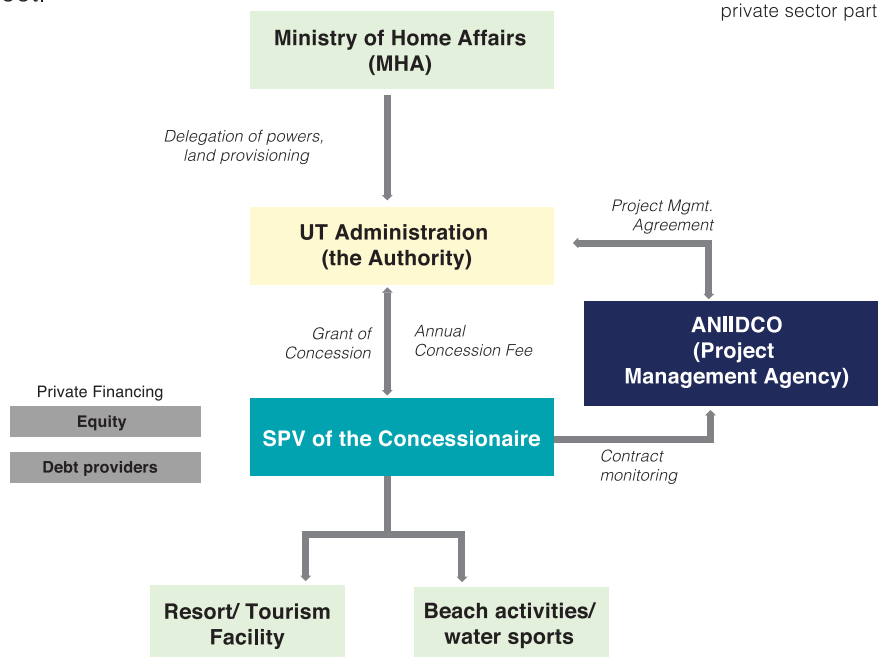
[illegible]

private sector part

Ministry of Home Affairs (MHA)

Delegation of powers, land provisioning

UT Administration (the Authority)

Project Mgmt. Agreement

Grant of Concession

Annual Concession Fee

ANIIDCO (Project Management Agency)

Private Financing

Equity

Debt providers

SPV of the Concessionaire

Contract monitoring

Resort/ Tourism Facility

Beach activities/ water sports